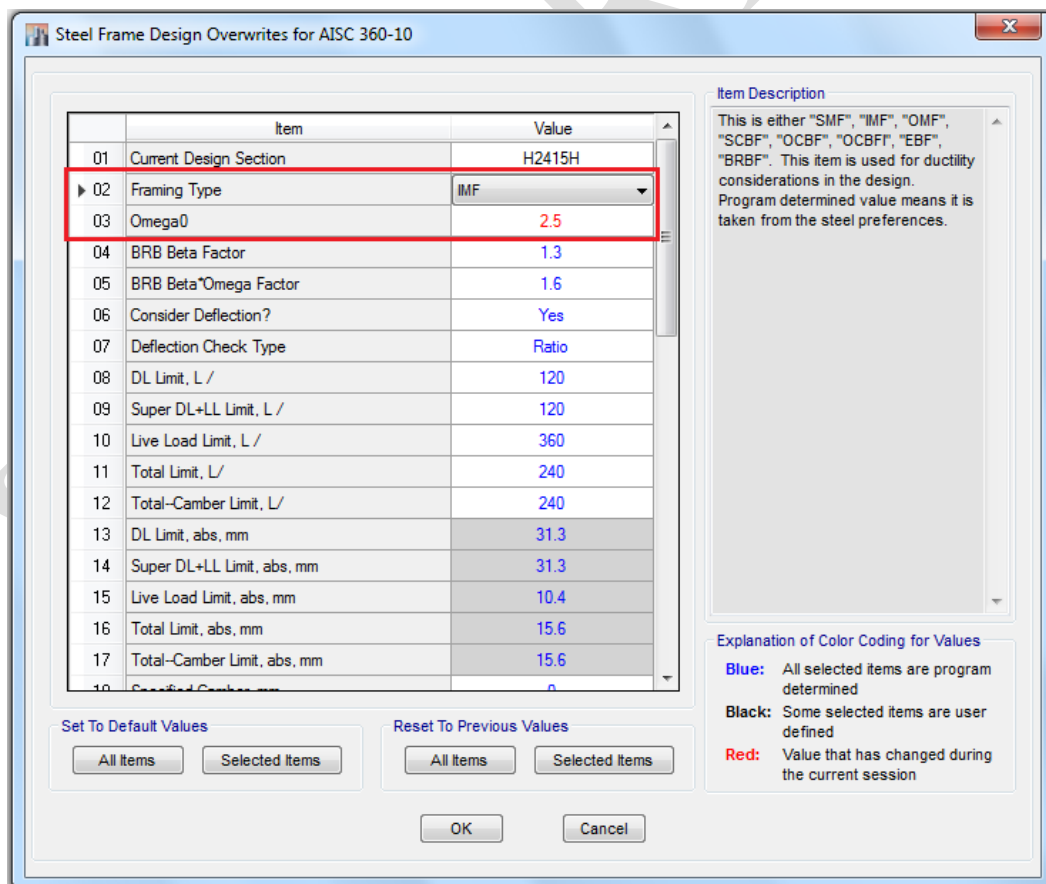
Steel Frame Design Overwrites for AISC 360-10

|  | Item | Value |
|---|---|---|
| 01 | Current Design Section | H2415H |
| 02 | Framing Type | IMF |
| 03 | Omega0 | 2.5 |
| 04 | BRB Beta Factor | 1.3 |
| 05 | BRB Beta*Omega Factor | 1.6 |
| 06 | Consider Deflection? | Yes |
| 07 | Deflection Check Type | Ratio |
| 08 | DL Limit, L / | 120 |
| 09 | Super DL+LL Limit, L / | 120 |
| 10 | Live Load Limit, L / | 360 |
| 11 | Total Limit, L/ | 240 |
| 12 | Total--Camber Limit, L/ | 240 |
| 13 | DL Limit, abs, mm | 31.3 |
| 14 | Super DL+LL Limit, abs, mm | 31.3 |
| 15 | Live Load Limit, abs, mm | 10.4 |
| 16 | Total Limit, abs, mm | 15.6 |
| 17 | Total--Camber Limit, abs, mm | 15.6 |
| 18 | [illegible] | 0 |

Item Description

This is either "SMF", "IMF", "OMF", "SCBF", "OCBF", "OCBFI", "EBF", "BRBF". This item is used for ductility considerations in the design. Program determined value means it is taken from the steel preferences.

Explanation of Color Coding for Values

Blue: All selected items are program determined

Black: Some selected items are user defined

Red: Value that has changed during the current session

Set To Default Values

All Items Selected Items

Reset To Previous Values

All Items Selected Items

OK Cancel